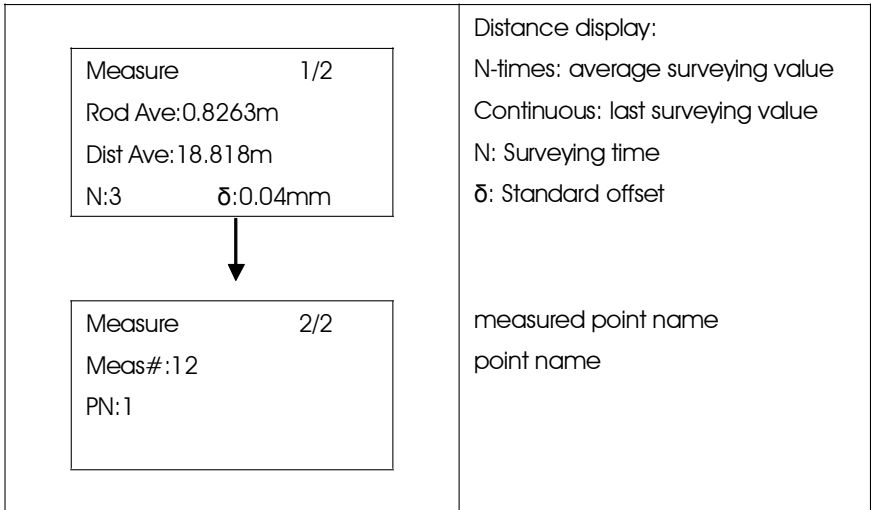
| | |
|---|---|
| Measure 1/2<br>Rod Ave:0.8263m<br>Dist Ave:18.818m<br>N:3 δ:0.04mm | Distance display:<br>N-times: average surveying value<br>Continuous: last surveying value<br>N: Surveying time<br>δ: Standard offset |
| Measure 2/2<br>Meas#:12<br>PN:1 | measured point name<br>point name |